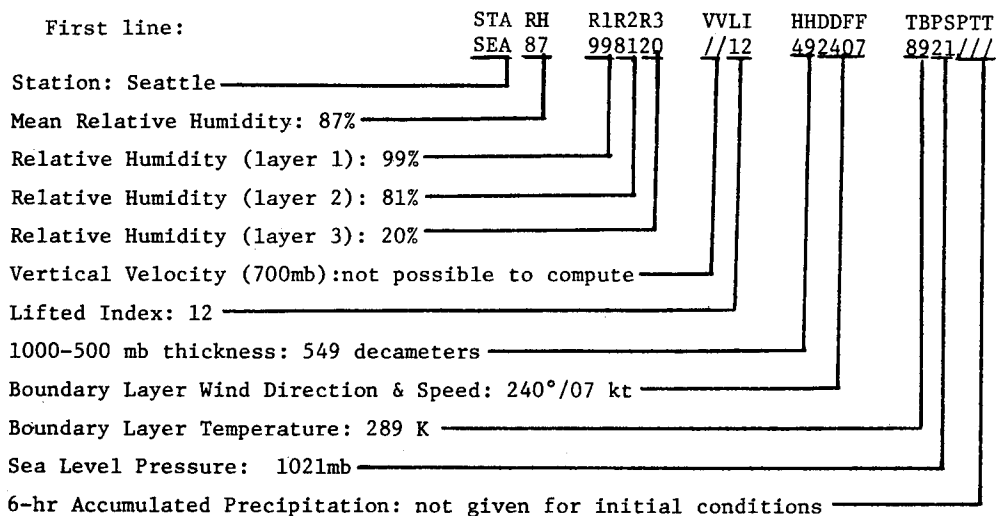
First line:

| STA | RH | R1R2R3 | VVLI | HHDDFF | TBPSPTT |
|---|---|---|---|---|---|
| SEA | 87 | 998120 | //12 | 492407 | 8921/// |

Station: Seattle

Mean Relative Humidity: 87%

Relative Humidity (layer 1): 99%

Relative Humidity (layer 2): 81%

Relative Humidity (layer 3): 20%

Vertical Velocity (700mb):not possible to compute

Lifted Index: 12

1000-500 mb thickness: 549 decameters

Boundary Layer Wind Direction & Speed: 240°/07 kt

Boundary Layer Temperature: 289 K

Sea Level Pressure: 1021mb

6-hr Accumulated Precipitation: not given for initial conditions